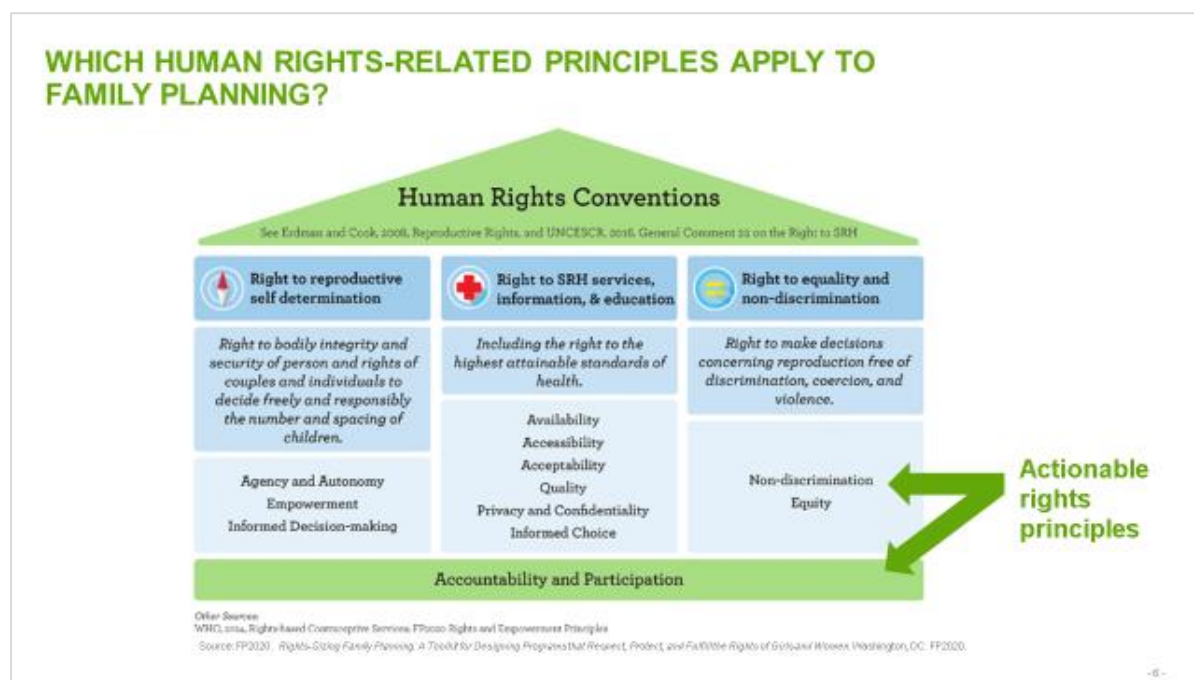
WHICH HUMAN RIGHTS-RELATED PRINCIPLES APPLY TO FAMILY PLANNING?

Human Rights Conventions

See Erdman and Cook, 2008, Reproductive Rights, and UNCESCR, 2016, General Comment 22 on the Right to SRH

Right to reproductive self determination

Right to bodily integrity and security of person and rights of couples and individuals to decide freely and responsibly the number and spacing of children.

Agency and Autonomy
Empowerment
Informed Decision-making

Right to SRH services, information, & education

Including the right to the highest attainable standards of health.

Availability
Accessibility
Acceptability
Quality
Privacy and Confidentiality
Informed Choice

Right to equality and non-discrimination

Right to make decisions concerning reproduction free of discrimination, coercion, and violence.

Non-discrimination
Equity

Actionable rights principles

Accountability and Participation

Other Sources:
WHO, 2014, Rights-based Contraceptive Services; FP2020 Rights and Empowerment Principles

Source: FP2020. Rights-Based Family Planning: A Toolkit for Designing Programs that Respect, Protect, and Fulfill the Rights of Girls and Women. Washington, DC: FP2020.

- 6 -